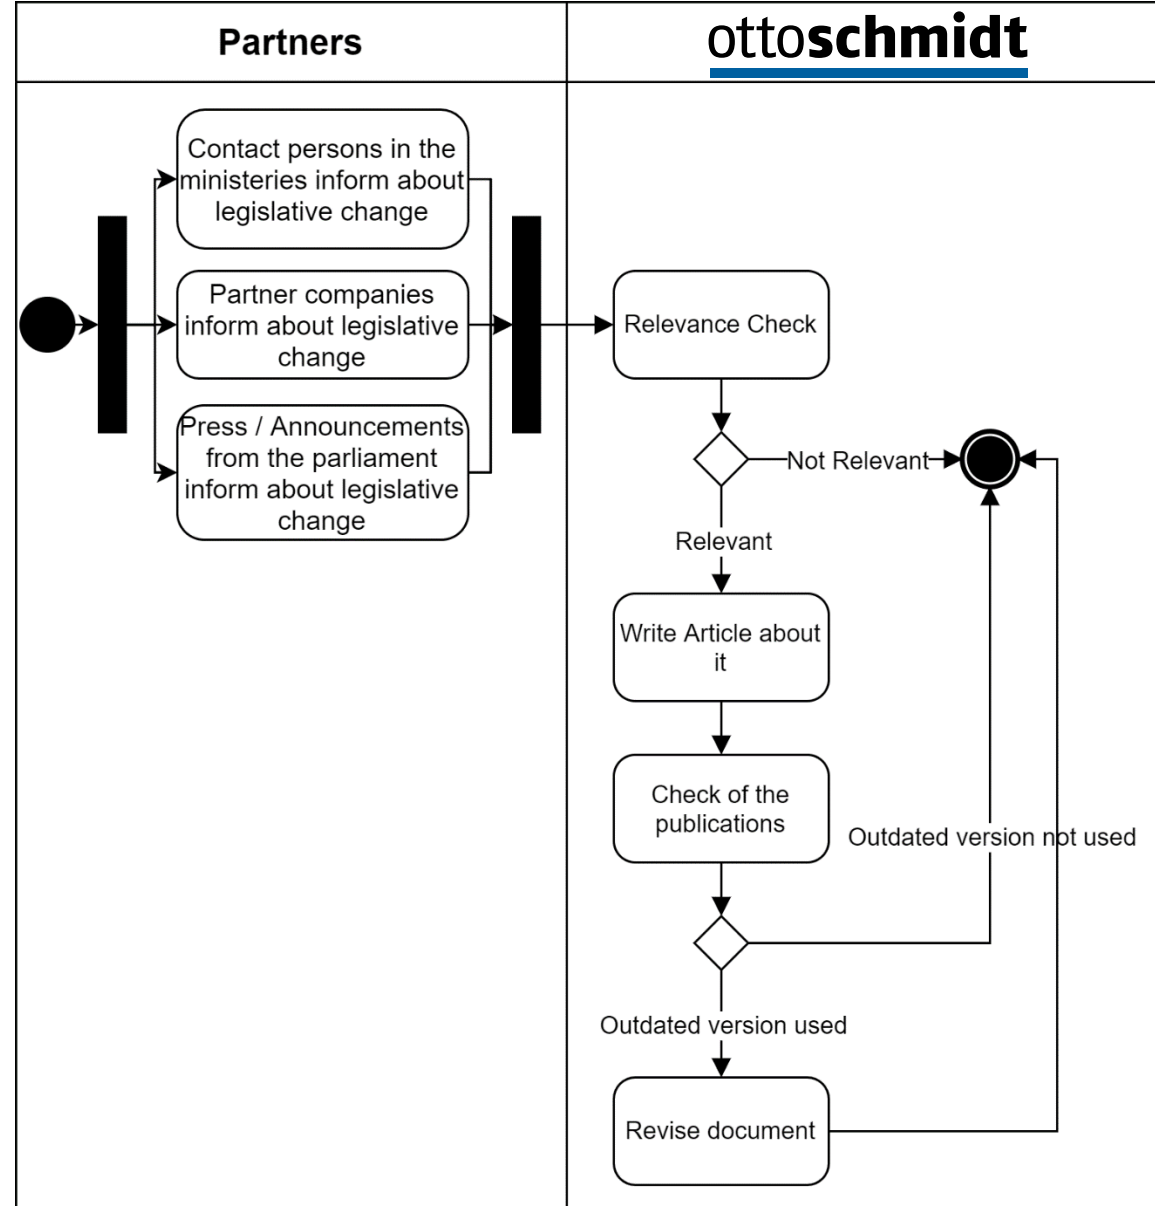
Partners

ottoschmidt

Contact persons in the ministeries inform about legislative change

Partner companies inform about legislative change

Press / Announcements from the parliament inform about legislative change

Relevance Check

Not Relevant

Relevant

Write Article about it

Check of the publications

Outdated version not used

Outdated version used

Revise document